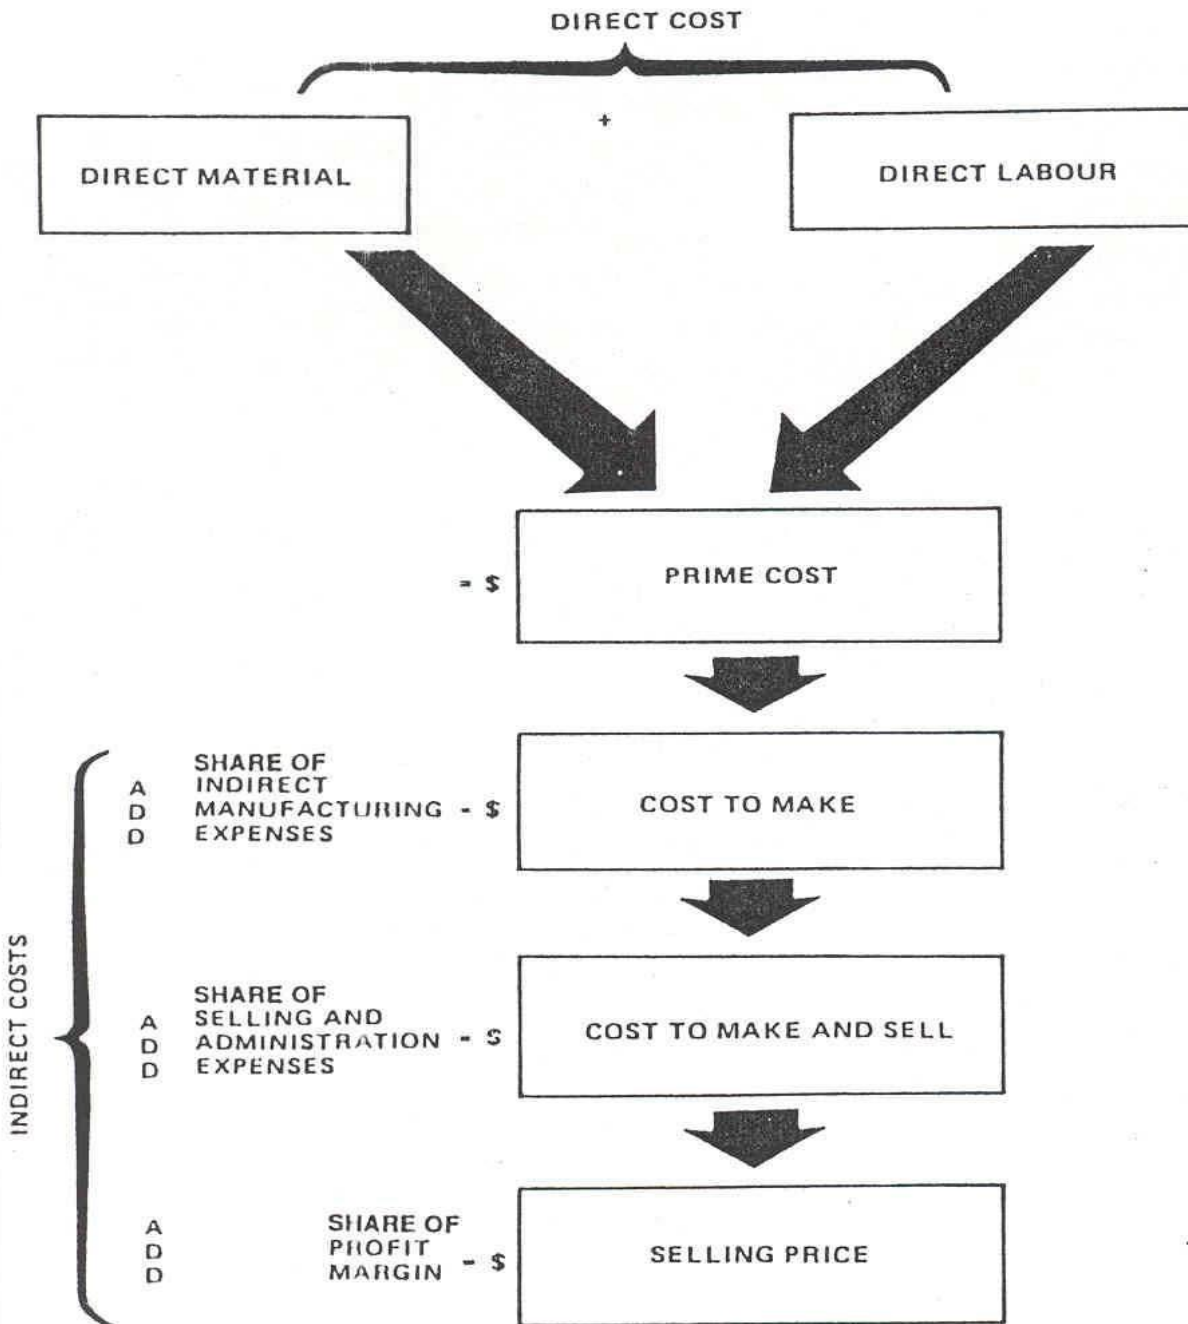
DIRECT COST

DIRECT MATERIAL

+

DIRECT LABOUR

= $

PRIME COST

A
D
D

SHARE OF INDIRECT MANUFACTURING EXPENSES = $

COST TO MAKE

INDIRECT COSTS

A
D
D

SHARE OF SELLING AND ADMINISTRATION EXPENSES = $

COST TO MAKE AND SELL

A
D
D

SHARE OF PROFIT MARGIN = $

SELLING PRICE